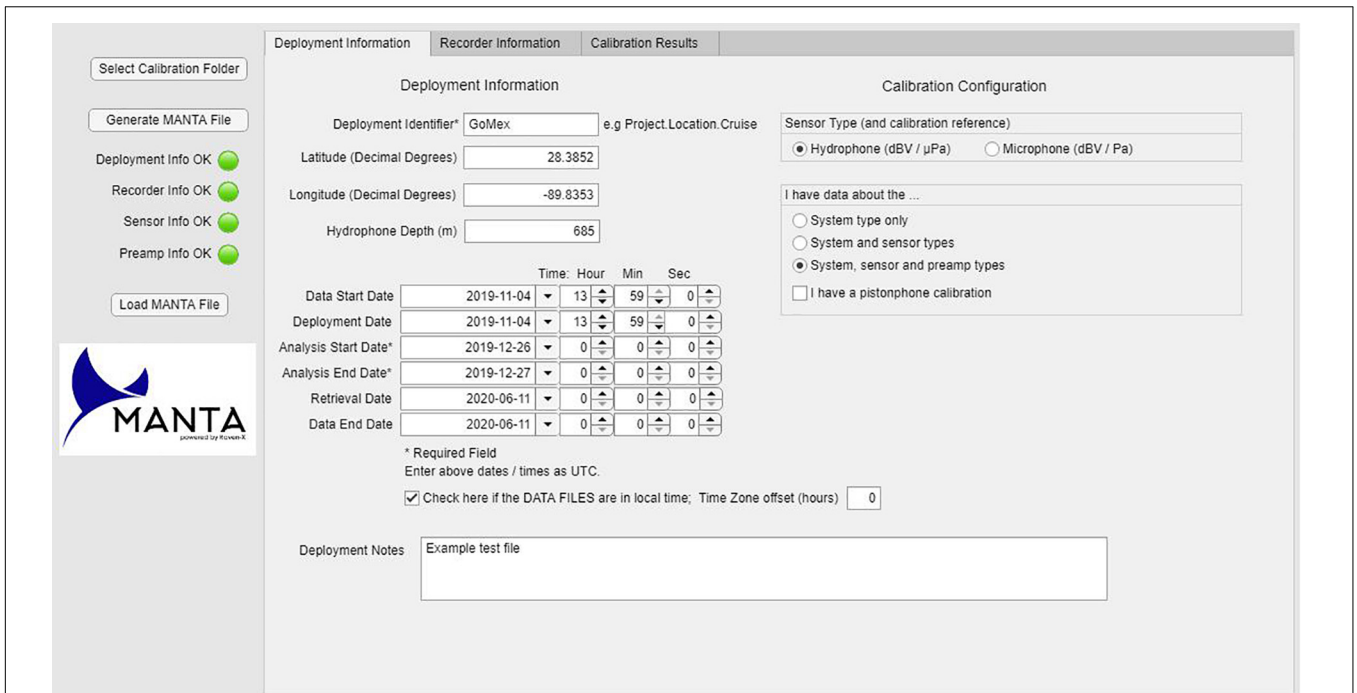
Select Calibration Folder

Generate MANTA File

Deployment Info OK
Recorder Info OK
Sensor Info OK
Preamp Info OK

Load MANTA File

MANTA
powered by Raven-X

Deployment Information | Recorder Information | Calibration Results

Deployment Information

Deployment Identifier* GoMex e.g Project.Location.Cruise
Latitude (Decimal Degrees) 28.3852
Longitude (Decimal Degrees) -89.8353
Hydrophone Depth (m) 685

| | | Time: Hour | Min | Sec |
|---|---|---|---|---|
| Data Start Date | 2019-11-04 | 13 | 59 | 0 |
| Deployment Date | 2019-11-04 | 13 | 59 | 0 |
| Analysis Start Date* | 2019-12-26 | 0 | 0 | 0 |
| Analysis End Date* | 2019-12-27 | 0 | 0 | 0 |
| Retrieval Date | 2020-06-11 | 0 | 0 | 0 |
| Data End Date | 2020-06-11 | 0 | 0 | 0 |

* Required Field
Enter above dates / times as UTC.

Check here if the DATA FILES are in local time; Time Zone offset (hours) 0

Deployment Notes Example test file

Calibration Configuration

Sensor Type (and calibration reference)
Hydrophone (dBV / μPa) Microphone (dBV / Pa)

I have data about the ...
System type only
System and sensor types
System, sensor and preamp types
I have a pistonphone calibration